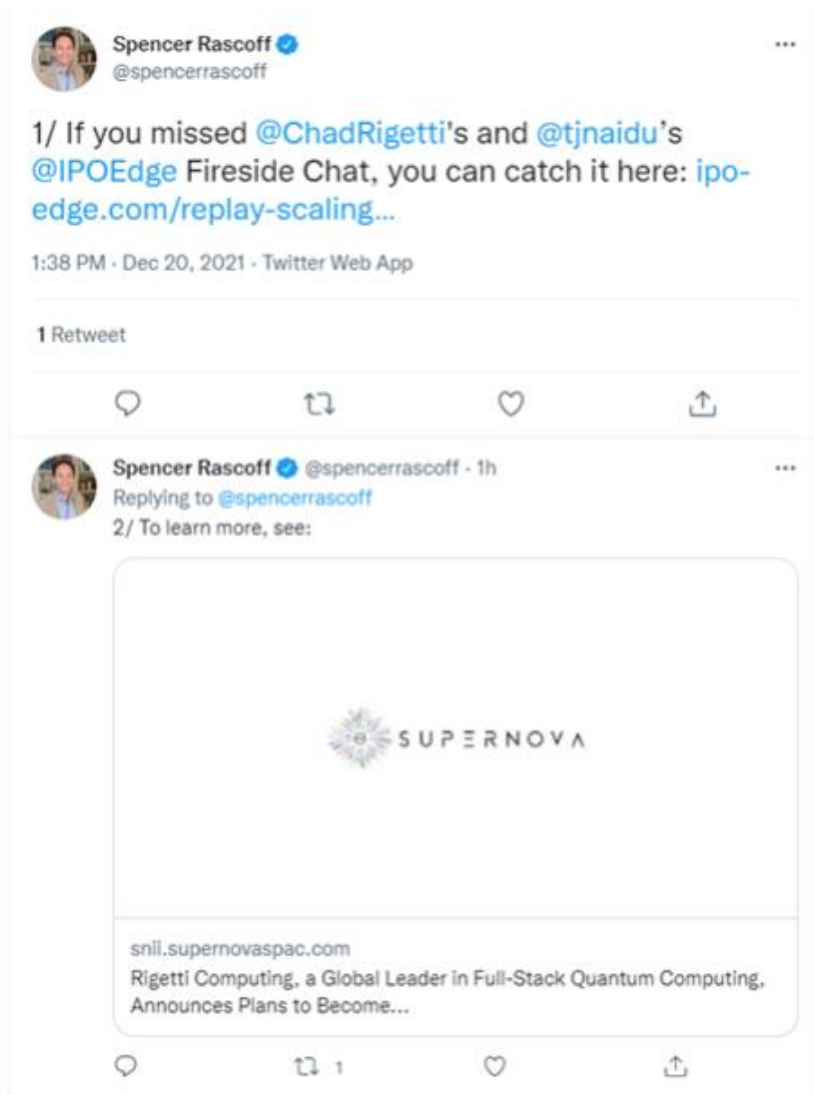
Spencer Rascoff
@spencerrascoff

1/ If you missed @ChadRigetti's and @tjnaidu's @IPOEdge Fireside Chat, you can catch it here: ipo-edge.com/replay-scaling...

1:38 PM · Dec 20, 2021 · Twitter Web App

1 Retweet

Spencer Rascoff @spencerrascoff · 1h
Replying to @spencerrascoff
2/ To learn more, see:

SUPERNOVA

snii.supernovaspac.com
Rigetti Computing, a Global Leader in Full-Stack Quantum Computing, Announces Plans to Become...

1